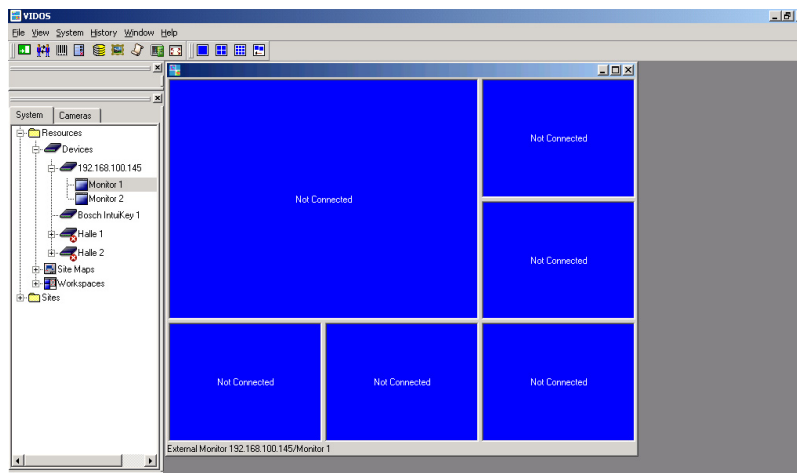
VIDOS

File View System History Window Help

System Cameras

Resources
Devices
192.168.100.145
Monitor 1
Monitor 2
Bosch IntuiKey 1
Halle 1
Halle 2
Site Maps
Workspaces
Sites

Not Connected

Not Connected

Not Connected

Not Connected

Not Connected

Not Connected

External Monitor 192.168.100.145/Monitor 1